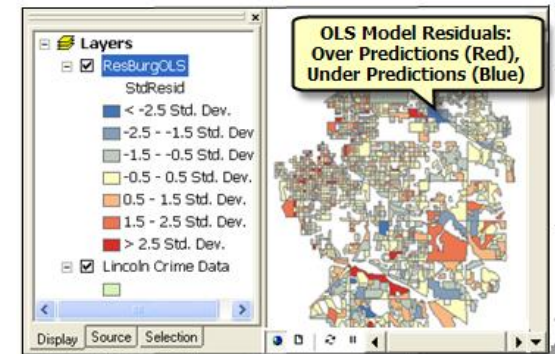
Layers
ResBurgOLS
StdResid
< -2.5 Std. Dev.
-2.5 - -1.5 Std. Dev
-1.5 - -0.5 Std. Dev
-0.5 - 0.5 Std. Dev.
0.5 - 1.5 Std. Dev.
1.5 - 2.5 Std. Dev.
> 2.5 Std. Dev.
Lincoln Crime Data

Display Source Selection

OLS Model Residuals:
Over Predictions (Red),
Under Predictions (Blue)